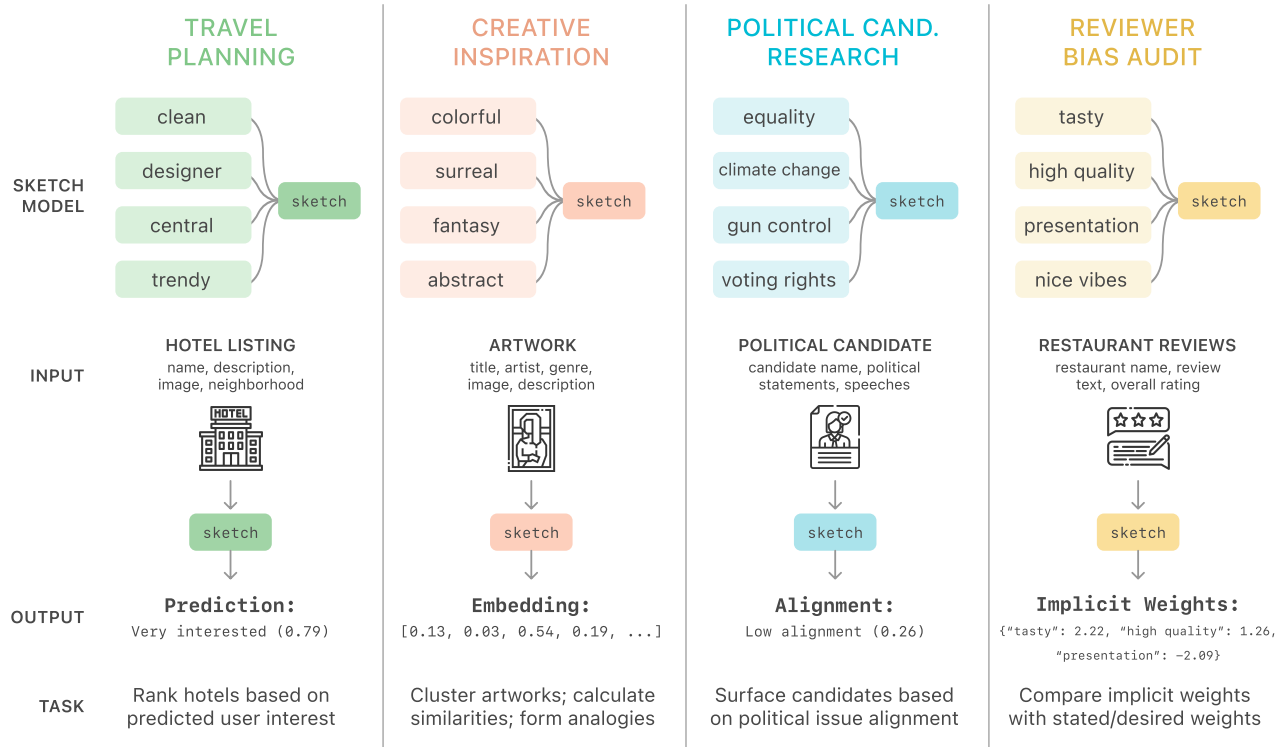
TRAVEL PLANNING

CREATIVE INSPIRATION

POLITICAL CAND. RESEARCH

REVIEWER BIAS AUDIT

SKETCH MODEL

clean
designer
central
trendy
sketch

colorful
surreal
fantasy
abstract
sketch

equality
climate change
gun control
voting rights
sketch

tasty
high quality
presentation
nice vibes
sketch

INPUT

HOTEL LISTING
name, description, image, neighborhood
HOTEL
sketch

ARTWORK
title, artist, genre, image, description
sketch

POLITICAL CANDIDATE
candidate name, political statements, speeches
sketch

RESTAURANT REVIEWS
restaurant name, review text, overall rating
sketch

OUTPUT

Prediction:
Very interested (0.79)

Embedding:
[0.13, 0.03, 0.54, 0.19, ...]

Alignment:
Low alignment (0.26)

Implicit Weights:
{"tasty": 2.22, "high quality": 1.26, "presentation": −2.09}

TASK

Rank hotels based on predicted user interest

Cluster artworks; calculate similarities; form analogies

Surface candidates based on political issue alignment

Compare implicit weights with stated/desired weights